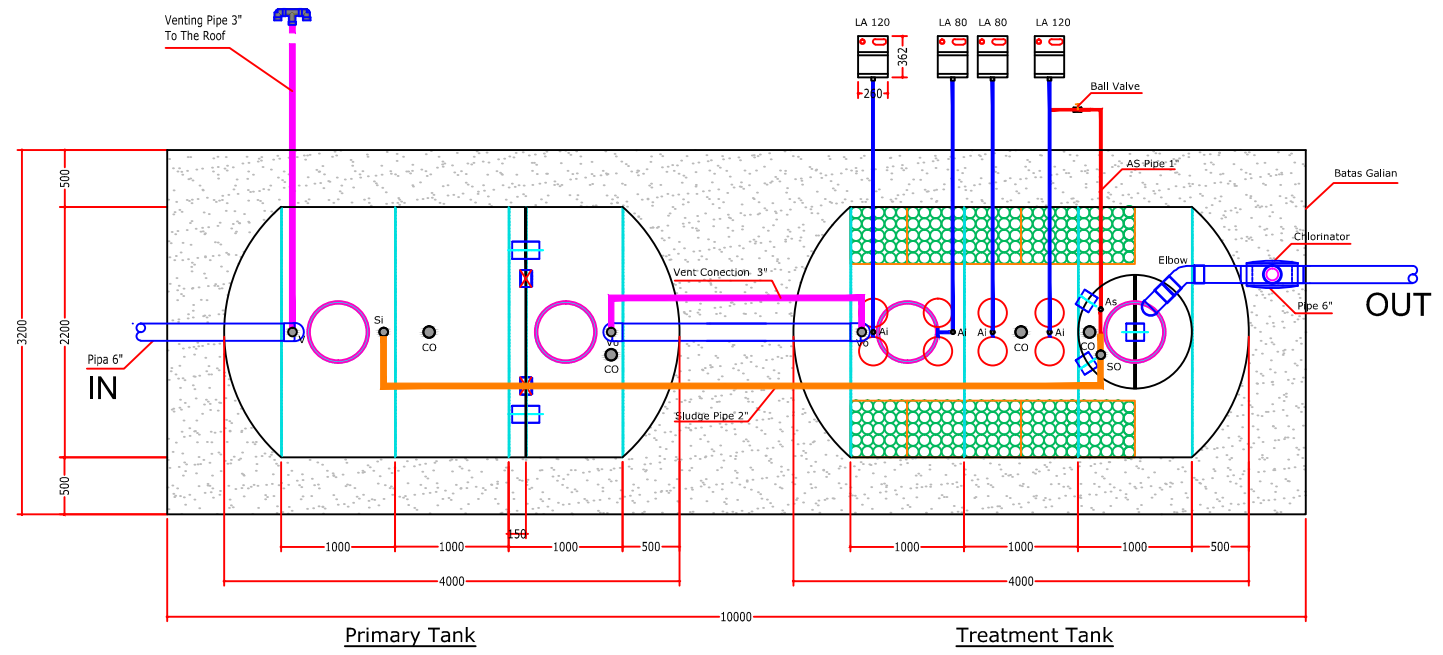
Venting Pipe 3"
To The Roof

LA 120 LA 80 LA 80 LA 120

362

240

Ball Valve

AS Pipe 1"

Batas Galian

Chlorinator

Elbow

Vent Conection 3"

OUT

Pipe 6"

Pipa 6"

IN

3200
500
2200
500

V
Si
CO
Vo
CO
Vo
Ai
Ai
Ai
CO
Ai
As
CO
SO

Sludge Pipe 2"

1000 1000 1000 500
150
4000

1000 1000 1000 500
4000

10000

Primary Tank

Treatment Tank